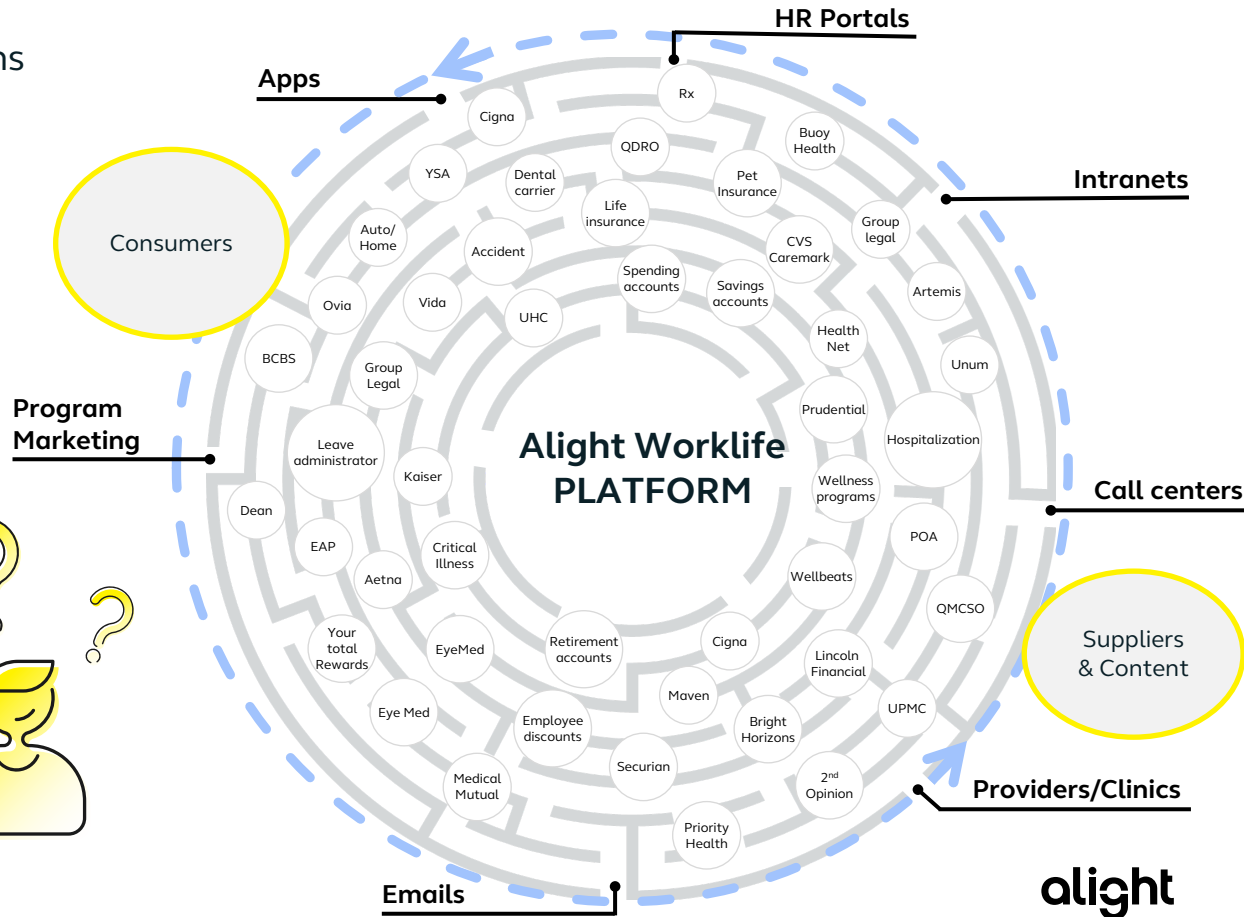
ns

Apps

HR Portals

Intranets

Consumers

Program Marketing

Call centers

Suppliers & Content

Providers/Clinics

Emails

Rx

Cigna

Buoy Health

QDRO

YSA

Dental carrier

Pet Insurance

Life insurance

Group legal

Auto/ Home

Accident

CVS Caremark

Spending accounts

Savings accounts

Artemis

Ovia

Vida

UHC

Health Net

BCBS

Group Legal

Unum

Alight Worklife PLATFORM

Prudential

Leave administrator

Hospitalization

Kaiser

Wellness programs

Dean

POA

EAP

Critical Illness

Aetna

Wellbeats

QMCSO

Your total Rewards

EyeMed

Retirement accounts

Cigna

Lincoln Financial

Maven

Eye Med

Employee discounts

Bright Horizons

UPMC

Securian

Medical Mutual

$2^{nd}$ Opinion

Priority Health

alight